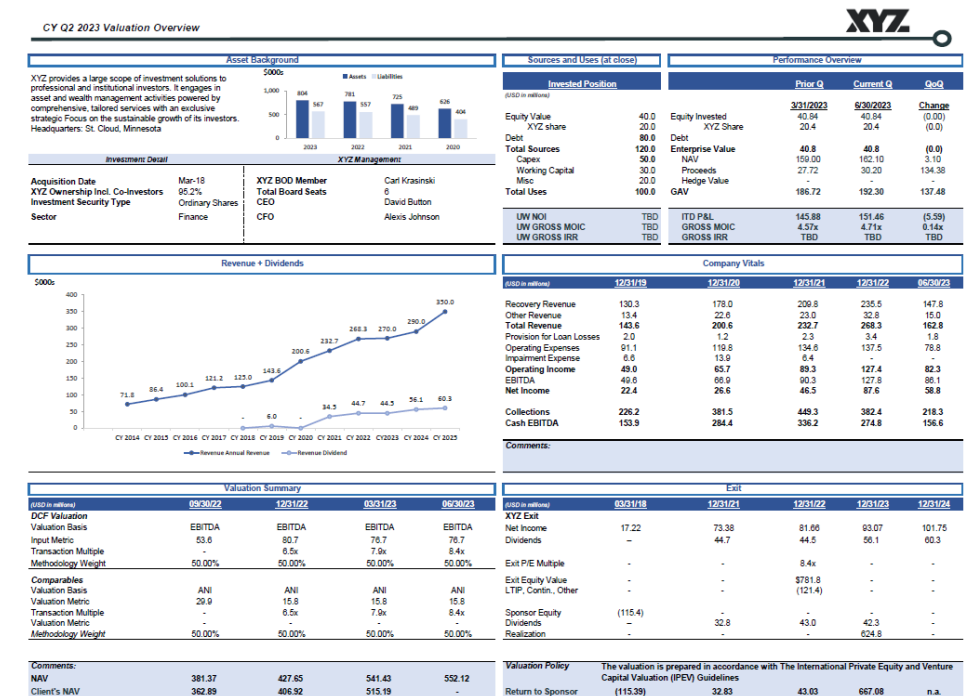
CY Q2 2023 Valuation Overview

XYZ

Asset Background

XYZ provides a large scope of investment solutions to professional and institutional investors. It engages in asset and wealth management activities powered by comprehensive, tailored services with an exclusive strategic Focus on the sustainable growth of its investors. Headquarters: St. Cloud, Minnesota

$000s

Assets Liabilities

1,000
500
-

804 567
781 557
725 489
626 404

2023 2022 2021 2020

Investment Detail

XYZ Management

| | | | |
|---|---|---|---|
| Acquisition Date | Mar-18 | XYZ BOD Member | Carl Krasinski |
| XYZ Ownership Incl. Co-Investors | 95.2% | Total Board Seats | 6 |
| Investment Security Type | Ordinary Shares | CEO | David Button |
| Sector | Finance | CFO | Alexis Johnson |

Sources and Uses (at close)

Invested Position

(USD in millions)

| | |
|---|---|
| Equity Value | 40.0 |
| XYZ share | 20.0 |
| Debt | 80.0 |
| Total Sources | 120.0 |
| Capex | 50.0 |
| Working Capital | 30.0 |
| Misc | 20.0 |
| Total Uses | 100.0 |
| UW NOI | TBD |
| UW GROSS MOIC | TBD |
| UW GROSS IRR | TBD |

Performance Overview

| | Prior Q | Current Q | QoQ |
|---|---|---|---|
| | 3/31/2023 | 6/30/2023 | Change |
| Equity Invested | 40.84 | 40.84 | (0.00) |
| XYZ Share | 20.4 | 20.4 | (0.0) |
| Debt | | | |
| Enterprise Value | 40.8 | 40.8 | (0.0) |
| NAV | 159.00 | 162.10 | 3.10 |
| Proceeds | 27.72 | 30.20 | 134.38 |
| Hedge Value | - | - | - |
| GAV | 186.72 | 192.30 | 137.48 |
| ITD P&L | 145.88 | 151.46 | (5.59) |
| GROSS MOIC | 4.57x | 4.71x | 0.14x |
| GROSS IRR | TBD | TBD | TBD |

Revenue + Dividends

$000s

400
350
300
250
200
150
100
50
0

71.8 86.4 100.1 121.2 125.0 143.6 200.6 232.7 268.3 270.0 290.0 350.0
- 6.0 - 34.5 44.7 44.5 56.1 60.3

CY 2014 CY 2015 CY 2016 CY 2017 CY 2018 CY 2019 CY 2020 CY 2021 CY 2022 CY2023 CY 2024 CY 2025

Revenue Annual Revenue Revenue Dividend

Company Vitals

| (USD in millions) | 12/31/19 | 12/31/20 | 12/31/21 | 12/31/22 | 06/30/23 |
|---|---|---|---|---|---|
| Recovery Revenue | 130.3 | 178.0 | 209.8 | 235.5 | 147.8 |
| Other Revenue | 13.4 | 22.6 | 23.0 | 32.8 | 15.0 |
| Total Revenue | 143.6 | 200.6 | 232.7 | 268.3 | 162.8 |
| Provision for Loan Losses | 2.0 | 1.2 | 2.3 | 3.4 | 1.8 |
| Operating Expenses | 91.1 | 119.8 | 134.6 | 137.5 | 78.8 |
| Impairment Expense | 6.6 | 13.9 | 6.4 | - | - |
| Operating Income | 49.0 | 65.7 | 89.3 | 127.4 | 82.3 |
| EBITDA | 49.6 | 66.9 | 90.3 | 127.8 | 86.1 |
| Net Income | 22.4 | 26.6 | 46.5 | 87.6 | 58.8 |
| Collections | 226.2 | 381.5 | 449.3 | 382.4 | 218.3 |
| Cash EBITDA | 153.9 | 284.4 | 336.2 | 274.8 | 156.6 |

Comments:

Valuation Summary

| (USD in millions) | 09/30/22 | 12/31/22 | 03/31/23 | 06/30/23 |
|---|---|---|---|---|
| DCF Valuation | | | | |
| Valuation Basis | EBITDA | EBITDA | EBITDA | EBITDA |
| Input Metric | 53.6 | 80.7 | 76.7 | 76.7 |
| Transaction Multiple | - | 6.5x | 7.9x | 8.4x |
| Methodology Weight | 50.00% | 50.00% | 50.00% | 50.00% |
| Comparables | | | | |
| Valuation Basis | ANI | ANI | ANI | ANI |
| Valuation Metric | 29.9 | 15.8 | 15.8 | 15.8 |
| Transaction Multiple | - | 6.5x | 7.9x | 8.4x |
| Valuation Metric | - | - | - | - |
| Methodology Weight | 50.00% | 50.00% | 50.00% | 50.00% |
| Comments: | | | | |
| NAV | 381.37 | 427.65 | 541.43 | 552.12 |
| Client's NAV | 362.89 | 406.92 | 515.19 | - |

Exit

| (USD in millions) | 03/31/18 | 12/31/21 | 12/31/22 | 12/31/23 | 12/31/24 |
|---|---|---|---|---|---|
| XYZ Exit | | | | | |
| Net Income | 17.22 | 73.38 | 81.66 | 93.07 | 101.75 |
| Dividends | – | 44.7 | 44.5 | 56.1 | 60.3 |
| Exit P/E Multiple | - | - | 8.4x | - | - |
| Exit Equity Value | - | - | $781.8 | - | - |
| LTIP, Contin., Other | - | - | (121.4) | - | - |
| Sponsor Equity | (115.4) | - | - | - | - |
| Dividends | – | 32.8 | 43.0 | 42.3 | - |
| Realization | - | - | - | 624.8 | - |

Valuation Policy The valuation is prepared in accordance with The International Private Equity and Venture Capital Valuation (IPEV) Guidelines

| Return to Sponsor | (115.39) | 32.83 | 43.03 | 667.08 | n.a. |
|---|---|---|---|---|---|